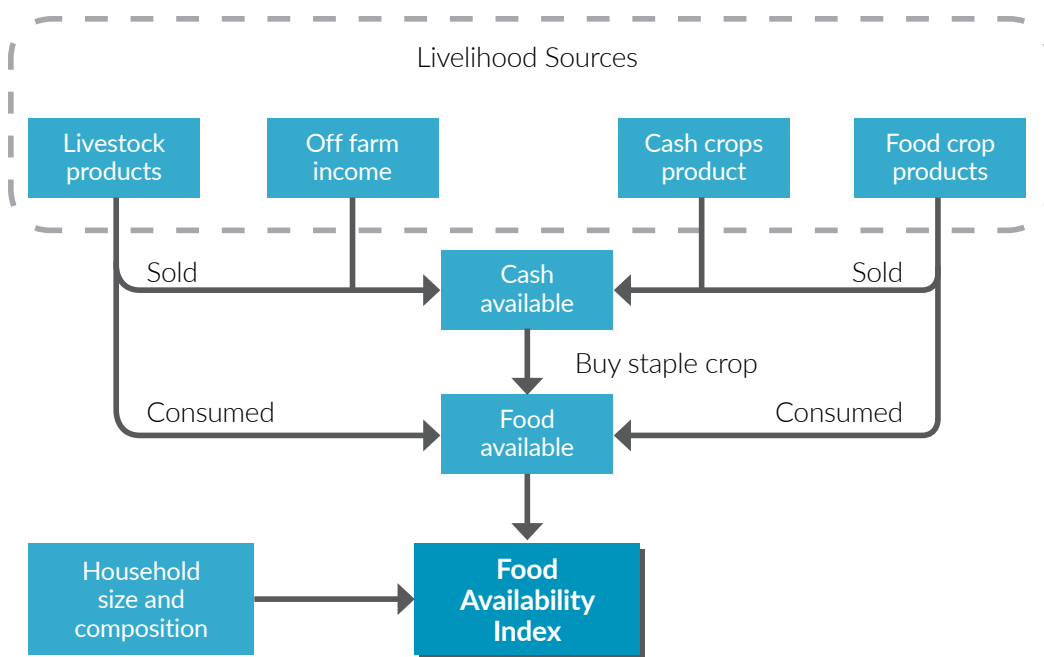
Livelihood Sources

Livestock products

Off farm income

Cash crops product

Food crop products

Sold

Cash available

Sold

Buy staple crop

Consumed

Food available

Consumed

Household size and composition

Food Availability Index